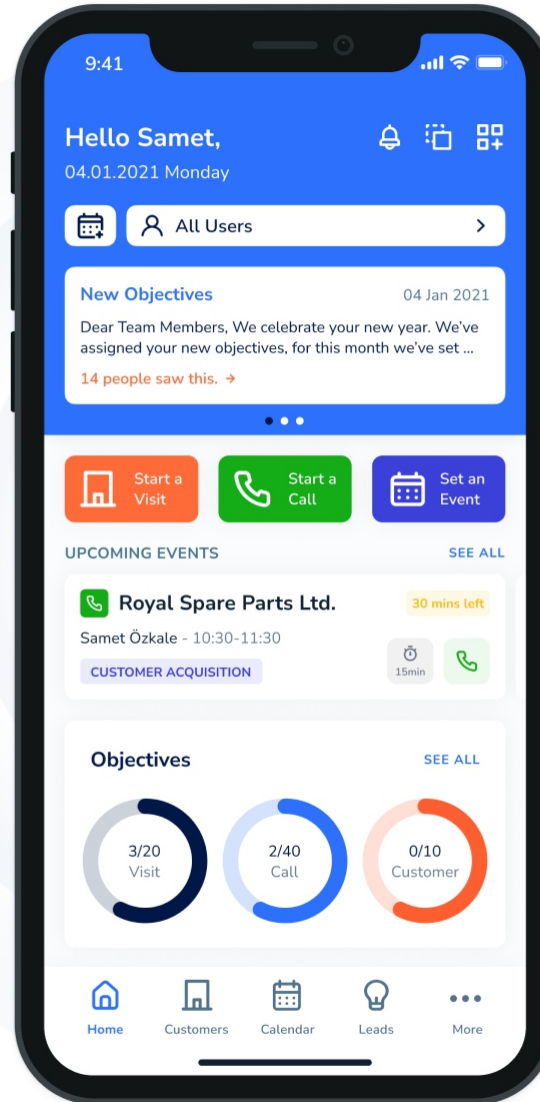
9:41

Hello Samet,
04.01.2021 Monday

All Users

New Objectives
04 Jan 2021
Dear Team Members, We celebrate your new year. We've assigned your new objectives, for this month we've set ...
14 people saw this. →

Start a Visit
Start a Call
Set an Event

UPCOMING EVENTS
SEE ALL

Royal Spare Parts Ltd.
30 mins left
Samet Özkale - 10:30-11:30
CUSTOMER ACQUISITION
15min

Objectives
SEE ALL

3/20
Visit

2/40
Call

0/10
Customer

Home
Customers
Calendar
Leads
More